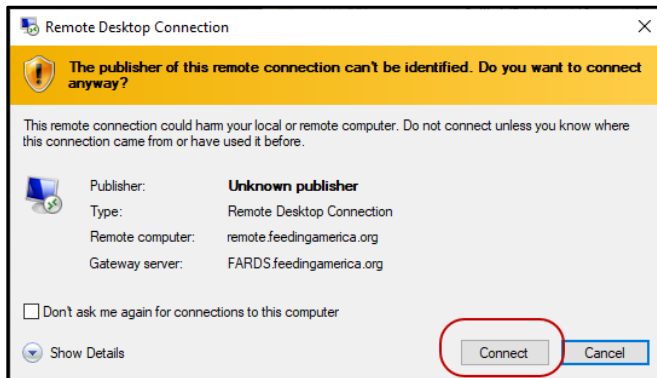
Remote Desktop Connection

The publisher of this remote connection can't be identified. Do you want to connect anyway?

This remote connection could harm your local or remote computer. Do not connect unless you know where this connection came from or have used it before.

| | |
|---|---|
| Publisher: | Unknown publisher |
| Type: | Remote Desktop Connection |
| Remote computer: | remote.feedingamerica.org |
| Gateway server: | FARDS.feedingamerica.org |

Don't ask me again for connections to this computer

Show Details

Connect

Cancel